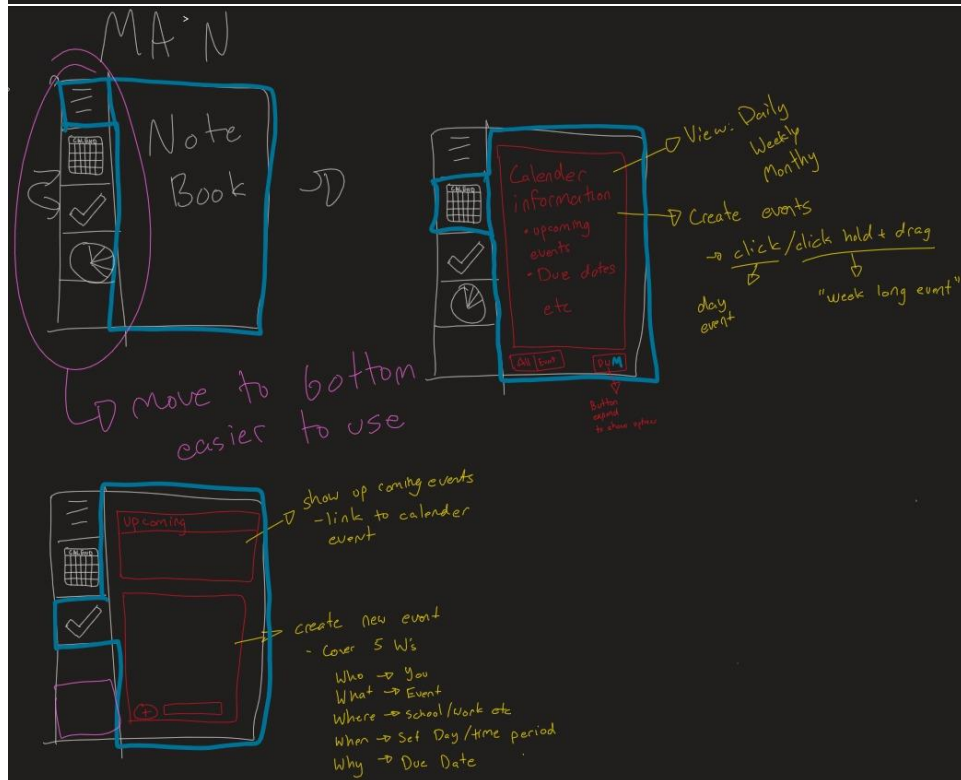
MAIN

Note Book

CALENDAR

move to bottom easier to use

Calender information
- upcoming events
- Due dates
etc

Add Event

D|W|M

Button expand to show option

View: Daily Weekly Monthy

Create events
→ click / click hold + drag
day event
"week long event"

CALENDAR

upcoming

show up coming events
- link to calender event

create new event
- Cover 5 W's
Who → You
What → Event
Where → school / work etc
When → Set Day / time period
Why → Due Date

CALENDAR